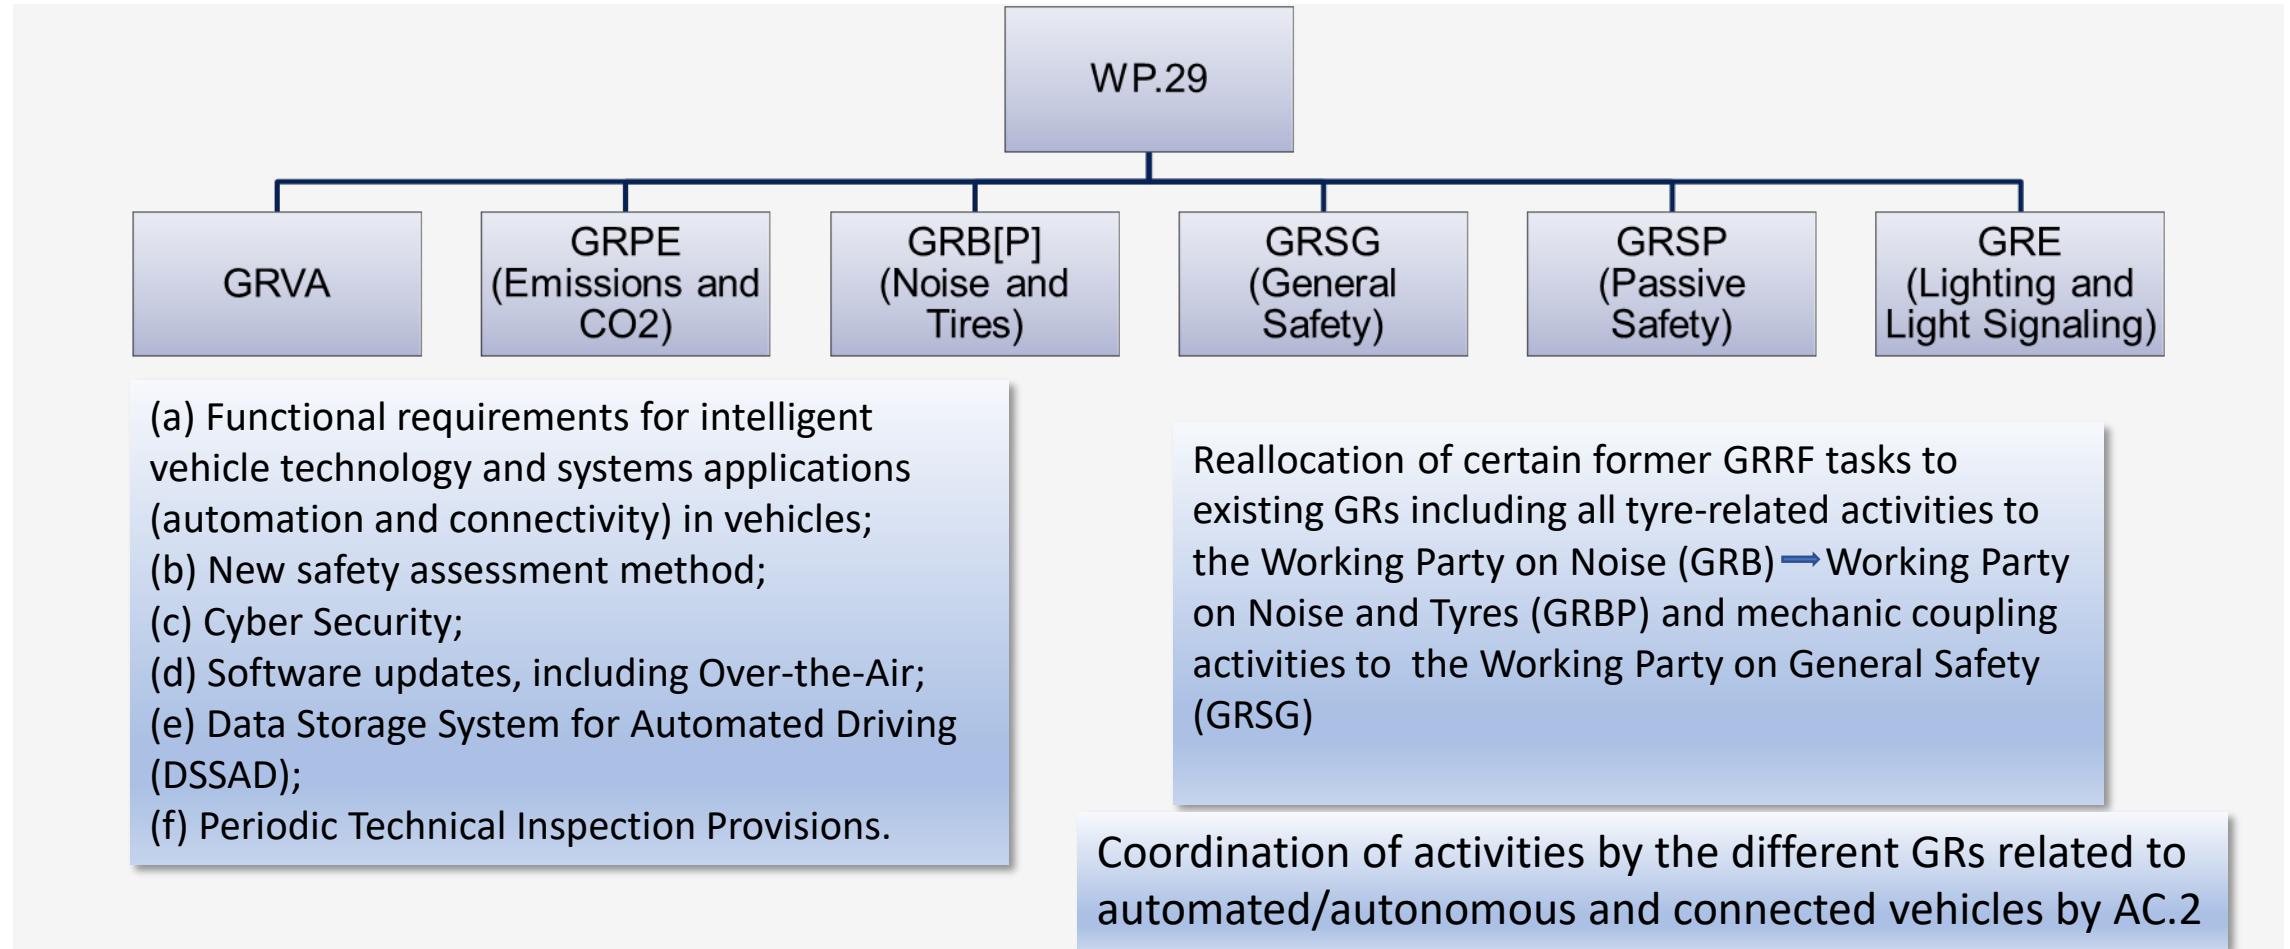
WP.29

GRVA

GRPE (Emissions and CO2)

GRB[P] (Noise and Tires)

GRSG (General Safety)

GRSP (Passive Safety)

GRE (Lighting and Light Signaling)

(a) Functional requirements for intelligent vehicle technology and systems applications (automation and connectivity) in vehicles;
(b) New safety assessment method;
(c) Cyber Security;
(d) Software updates, including Over-the-Air;
(e) Data Storage System for Automated Driving (DSSAD);
(f) Periodic Technical Inspection Provisions.

Reallocation of certain former GRRF tasks to existing GRs including all tyre-related activities to the Working Party on Noise (GRB) → Working Party on Noise and Tyres (GRBP) and mechanic coupling activities to the Working Party on General Safety (GRSG)

Coordination of activities by the different GRs related to automated/autonomous and connected vehicles by AC.2